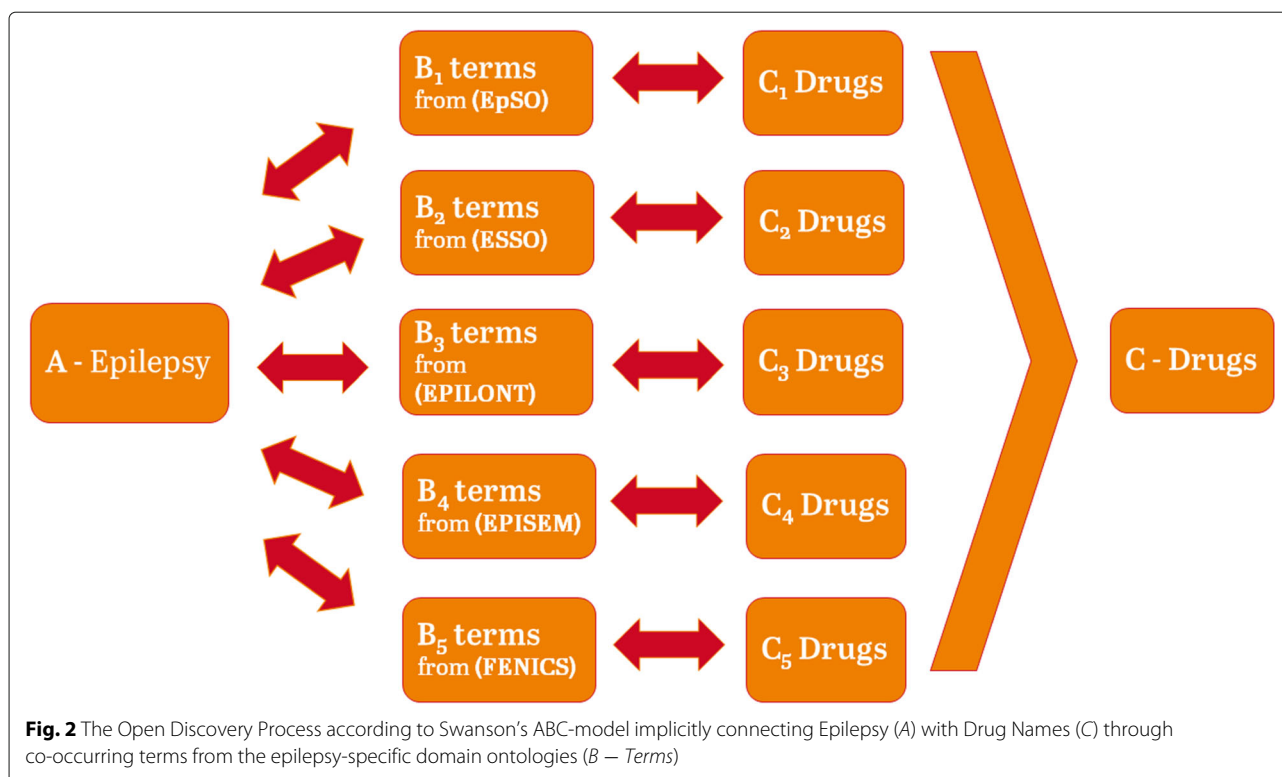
$B_1$ terms from (EpSO)

$C_1$ Drugs

$B_2$ terms from (ESSO)

$C_2$ Drugs

A - Epilepsy

$B_3$ terms from (EPILONT)

$C_3$ Drugs

C - Drugs

$B_4$ terms from (EPISEM)

$C_4$ Drugs

$B_5$ terms from (FENICS)

$C_5$ Drugs

**Fig. 2** The Open Discovery Process according to Swanson's ABC-model implicitly connecting Epilepsy (*A*) with Drug Names (*C*) through co-occurring terms from the epilepsy-specific domain ontologies (*B — Terms*)